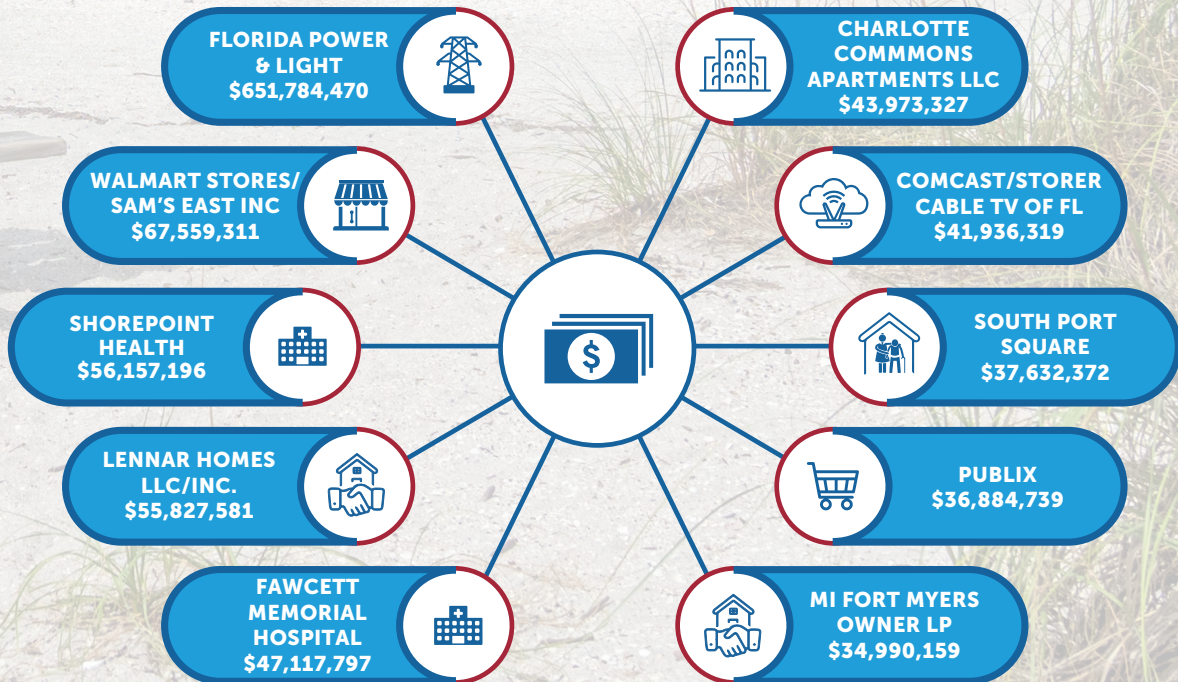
FLORIDA POWER & LIGHT
$651,784,470

CHARLOTTE COMMMONS APARTMENTS LLC
$43,973,327

WALMART STORES/ SAM'S EAST INC
$67,559,311

COMCAST/STORER CABLE TV OF FL
$41,936,319

SHOREPOINT HEALTH
$56,157,196

SOUTH PORT SQUARE
$37,632,372

LENNAR HOMES LLC/INC.
$55,827,581

PUBLIX
$36,884,739

FAWCETT MEMORIAL HOSPITAL
$47,117,797

MI FORT MYERS OWNER LP
$34,990,159